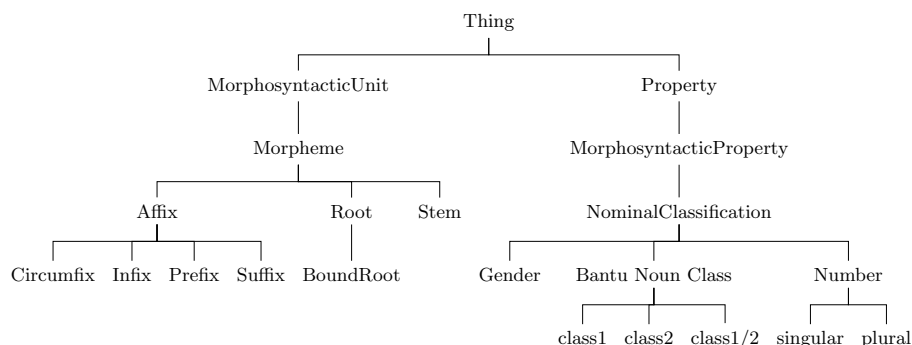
Thing

MorphosyntacticUnit

Morpheme

Affix

Circumfix Infix Prefix Suffix

Root

BoundRoot

Stem

Property

MorphosyntacticProperty

NominalClassification

Gender

Bantu Noun Class

class1 class2 class1/2

Number

singular plural